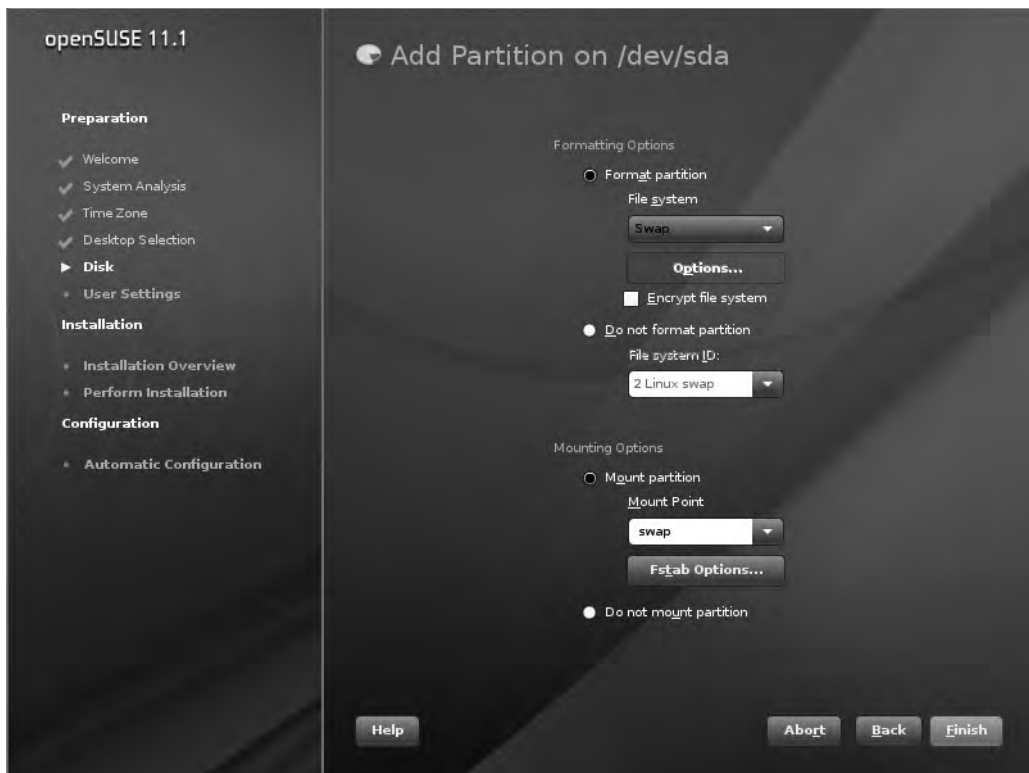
openSUSE 11.1

Preparation

Welcome
System Analysis
Time Zone
Desktop Selection
Disk
User Settings

Installation

Installation Overview
Perform Installation

Configuration

Automatic Configuration

Add Partition on /dev/sda

Formatting Options

Format partition

File system

Swap

Options...

Encrypt file system

Do not format partition

File system ID:

2 Linux swap

Mounting Options

Mount partition

Mount Point

swap

Fstab Options...

Do not mount partition

Help

Abort

Back

Finish